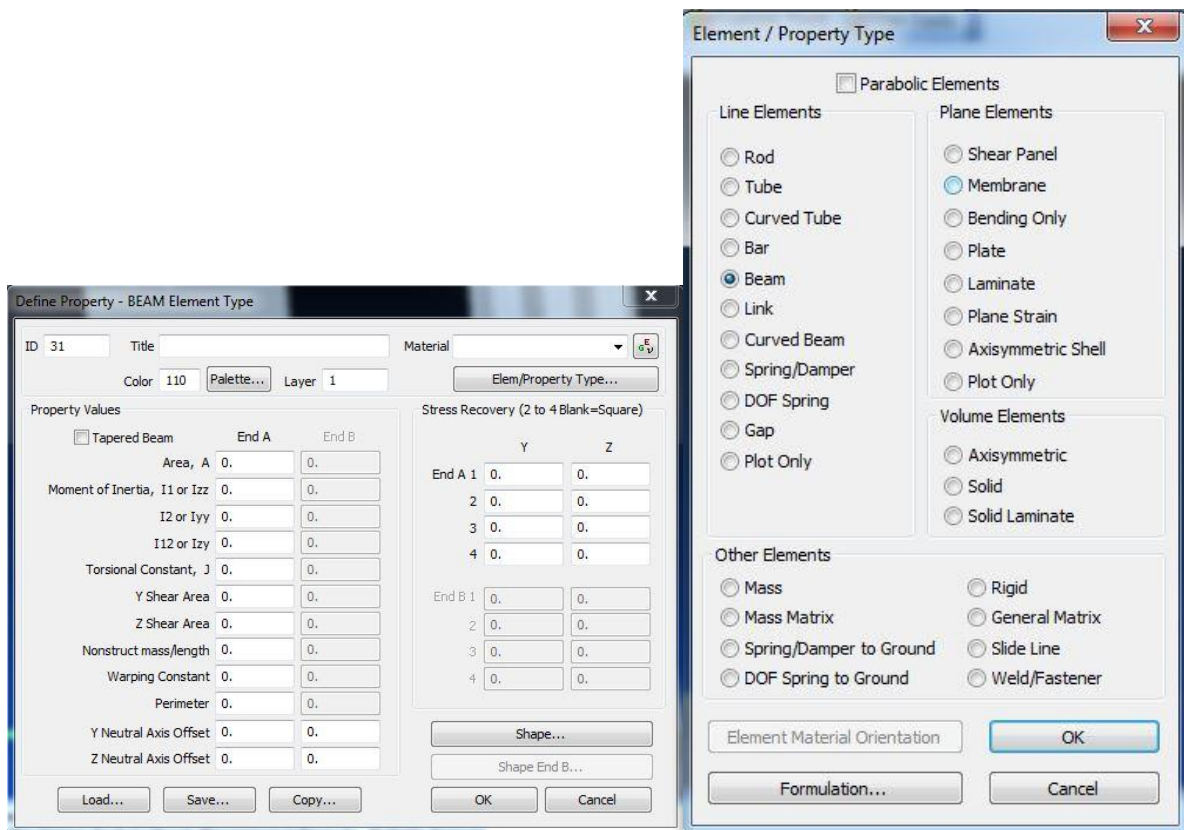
Define Property - BEAM Element Type

ID 31 Title Material

Color 110 Palette... Layer 1 Elem/Property Type...

Property Values

Tapered Beam End A End B

| | End A | End B |
|---|---|---|
| Area, A | 0. | 0. |
| Moment of Inertia, I1 or Izz | 0. | 0. |
| I2 or Iyy | 0. | 0. |
| I12 or Izy | 0. | 0. |
| Torsional Constant, J | 0. | 0. |
| Y Shear Area | 0. | 0. |
| Z Shear Area | 0. | 0. |
| Nonstruct mass/length | 0. | 0. |
| Warping Constant | 0. | 0. |
| Perimeter | 0. | 0. |
| Y Neutral Axis Offset | 0. | 0. |
| Z Neutral Axis Offset | 0. | 0. |

Stress Recovery (2 to 4 Blank=Square)

| | Y | Z |
|---|---|---|
| End A 1 | 0. | 0. |
| 2 | 0. | 0. |
| 3 | 0. | 0. |
| 4 | 0. | 0. |
| End B 1 | 0. | 0. |
| 2 | 0. | 0. |
| 3 | 0. | 0. |
| 4 | 0. | 0. |

Shape...

Shape End B...

Load... Save... Copy... OK Cancel

Element / Property Type

Parabolic Elements

Line Elements

Rod
Tube
Curved Tube
Bar
Beam
Link
Curved Beam
Spring/Damper
DOF Spring
Gap
Plot Only

Plane Elements

Shear Panel
Membrane
Bending Only
Plate
Laminate
Plane Strain
Axisymmetric Shell
Plot Only

Volume Elements

Axisymmetric
Solid
Solid Laminate

Other Elements

Mass
Mass Matrix
Spring/Damper to Ground
DOF Spring to Ground
Rigid
General Matrix
Slide Line
Weld/Fastener

Element Material Orientation OK

Formulation... Cancel